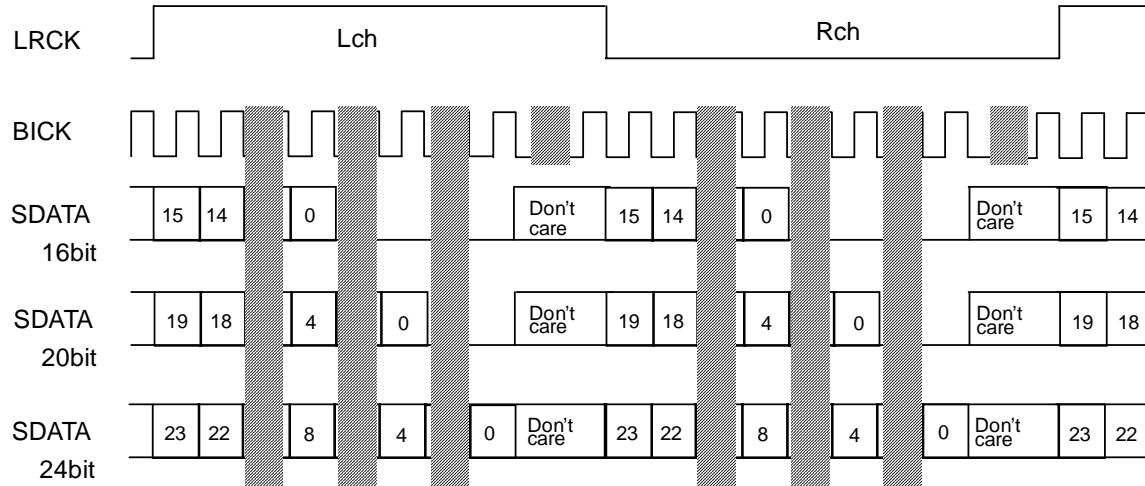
LRCK Lch Rch

BICK

SDATA 16bit 15 14 0 Don't care 15 14 0 Don't care 15 14

SDATA 20bit 19 18 4 0 Don't care 19 18 4 0 Don't care 19 18

SDATA 24bit 23 22 8 4 0 Don't care 23 22 8 4 0 Don't care 23 22